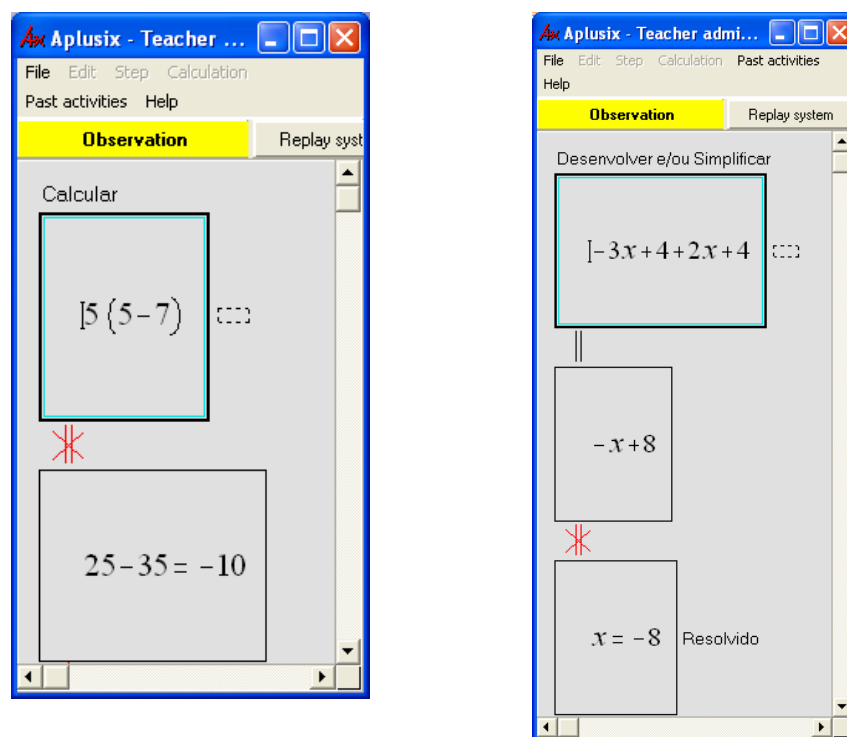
Ax Aplusix - Teacher ...

File Edit Step Calculation
Past activities Help

Observation | Replay syst

Calcular

$5(5-7)$

$25-35=-10$

Ax Aplusix - Teacher admi...

File Edit Step Calculation Past activities
Help

Observation | Replay system

Desenvolver e/ou Simplificar

$-3x+4+2x+4$

$-x+8$

$x=-8$ Resolvido